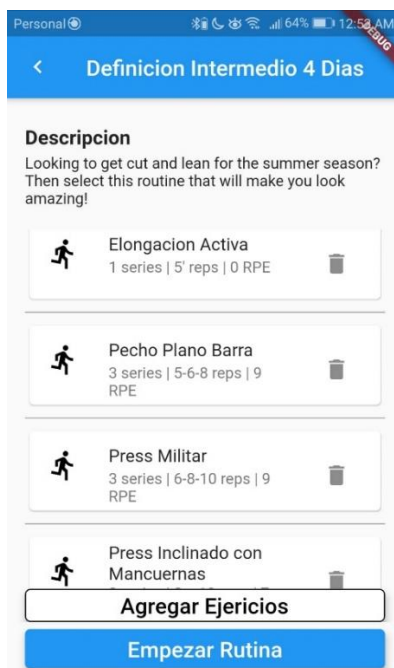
Personal 64% 12:58 AM DEBUG

<

Definicion Intermedio 4 Dias

Descripcion

Looking to get cut and lean for the summer season? Then select this routine that will make you look amazing!

Elongacion Activa
1 series | 5' reps | 0 RPE

Pecho Plano Barra
3 series | 5-6-8 reps | 9 RPE

Press Militar
3 series | 6-8-10 reps | 9 RPE

Press Inclinado con Mancuernas
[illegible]

Agregar Ejericios

Empezar Rutina